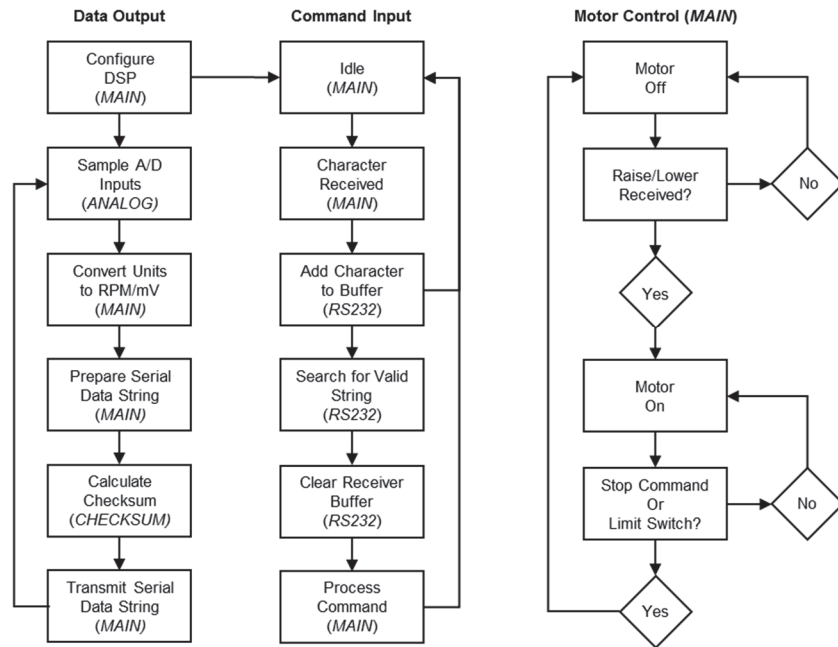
Data Output

Configure DSP (*MAIN*)

Sample A/D Inputs (*ANALOG*)

Convert Units to RPM/mV (*MAIN*)

Prepare Serial Data String (*MAIN*)

Calculate Checksum (*CHECKSUM*)

Transmit Serial Data String (*MAIN*)

Command Input

Idle (*MAIN*)

Character Received (*MAIN*)

Add Character to Buffer (*RS232*)

Search for Valid String (*RS232*)

Clear Receiver Buffer (*RS232*)

Process Command (*MAIN*)

Motor Control (*MAIN*)

Motor Off

Raise/Lower Received?

No

Yes

Motor On

Stop Command Or Limit Switch?

No

Yes